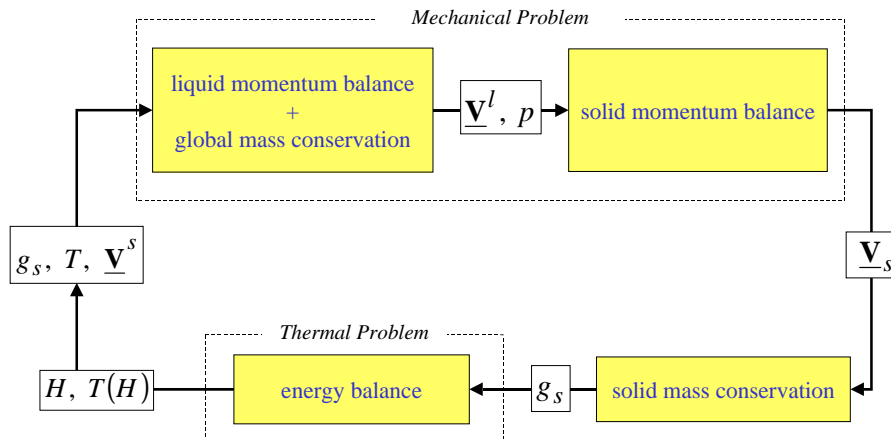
Mechanical Problem

liquid momentum balance
+
global mass conservation

$\underline{\mathbf{V}}^l,\ p$

solid momentum balance

$\underline{\mathbf{V}}_s$

solid mass conservation

$g_s$

Thermal Problem

energy balance

$H,\ T(H)$

$g_s,\ T,\ \underline{\mathbf{V}}^s$